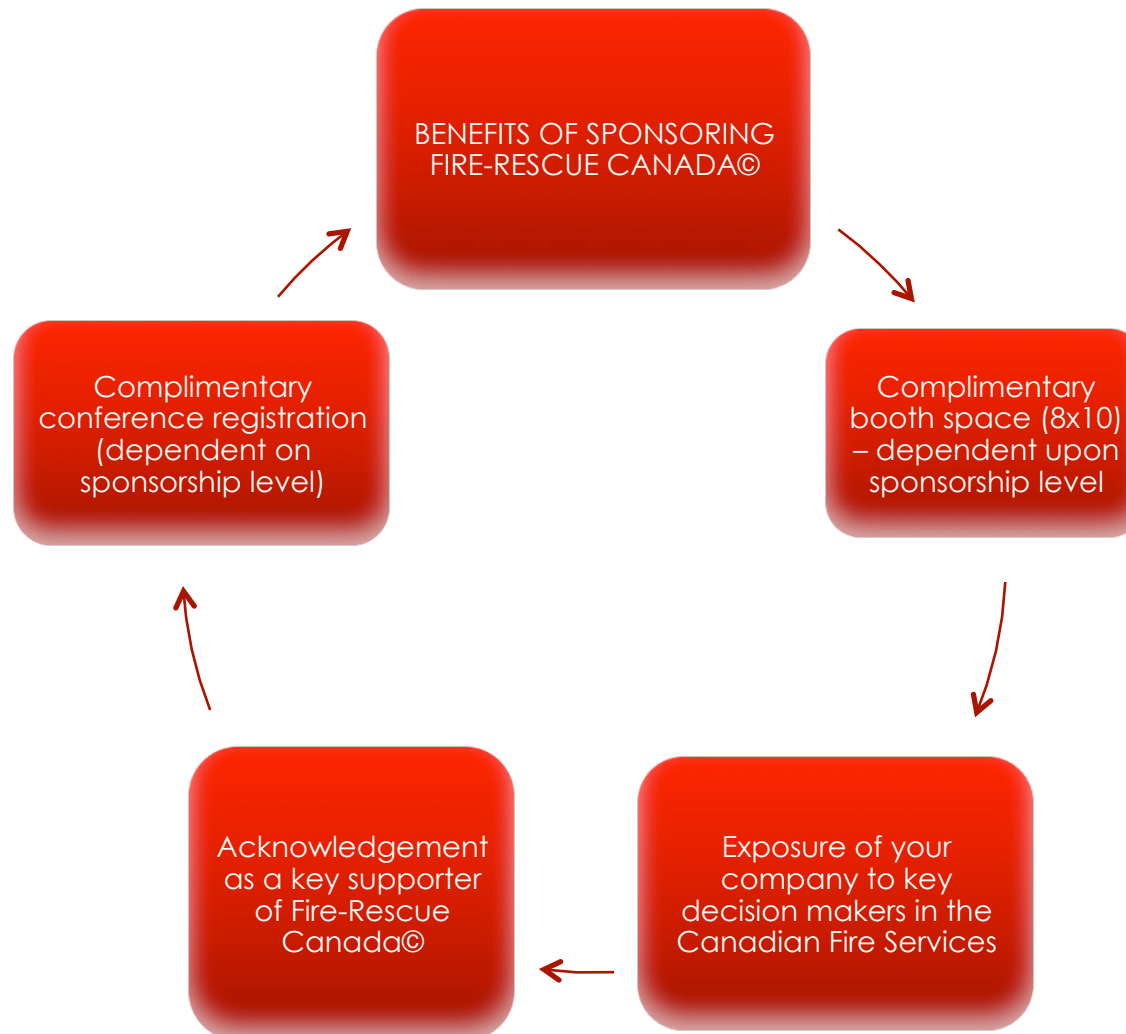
BENEFITS OF SPONSORING FIRE-RESCUE CANADA©

Complimentary booth space (8x10) – dependent upon sponsorship level

Exposure of your company to key decision makers in the Canadian Fire Services

Acknowledgement as a key supporter of Fire-Rescue Canada©

Complimentary conference registration (dependent on sponsorship level)